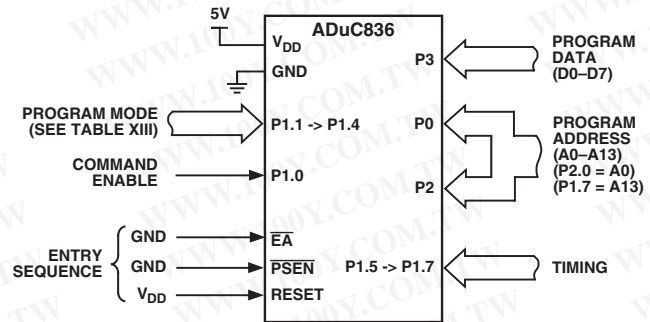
5V

ADuC836

$V_{DD}$

GND

P3

PROGRAM DATA (D0–D7)

PROGRAM MODE (SEE TABLE XIII)

P1.1 -> P1.4

P0

PROGRAM ADDRESS (A0–A13) (P2.0 = A0) (P1.7 = A13)

COMMAND ENABLE

P1.0

P2

ENTRY SEQUENCE

GND

$\overline{EA}$

GND

$\overline{PSEN}$

P1.5 -> P1.7

TIMING

$V_{DD}$

RESET

WWW.100Y.COM.TW